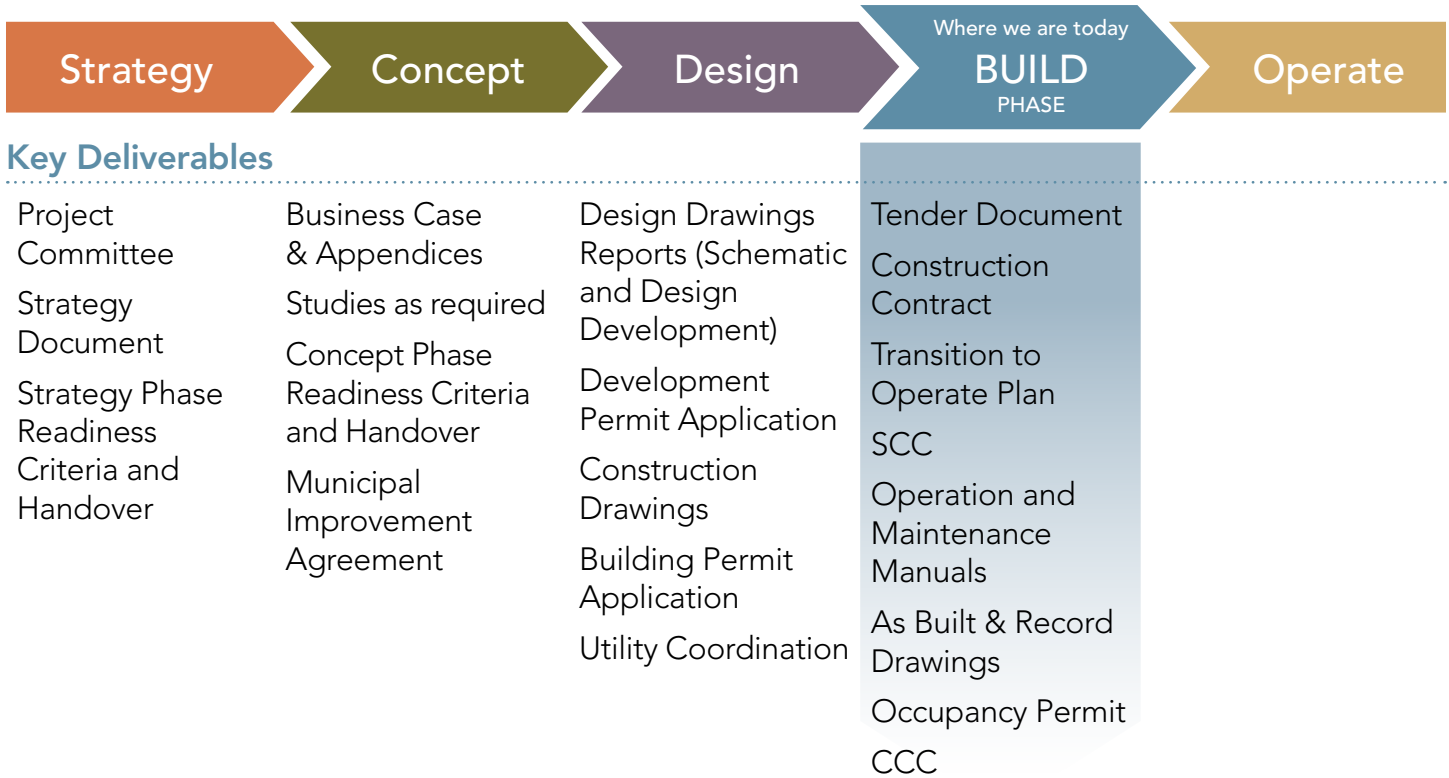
Strategy

Concept

Design

Where we are today
BUILD
PHASE

Operate

Key Deliverables

Project Committee

Strategy Document

Strategy Phase Readiness Criteria and Handover

Business Case & Appendices

Studies as required

Concept Phase Readiness Criteria and Handover

Municipal Improvement Agreement

Design Drawings Reports (Schematic and Design Development)

Development Permit Application

Construction Drawings

Building Permit Application

Utility Coordination

Tender Document

Construction Contract

Transition to Operate Plan

SCC

Operation and Maintenance Manuals

As Built & Record Drawings

Occupancy Permit

CCC